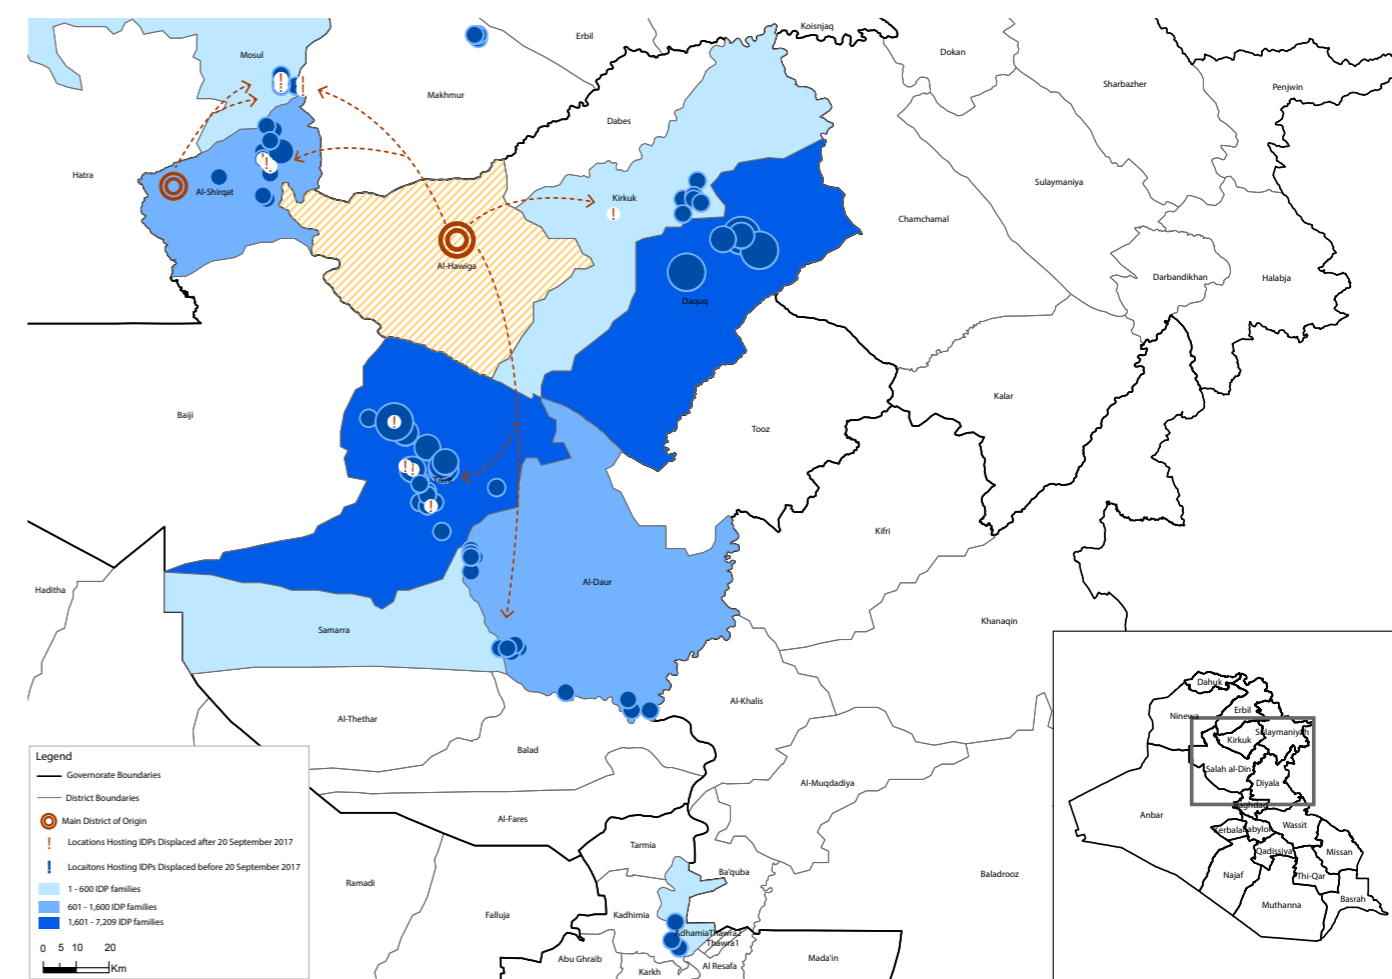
Erbil
Koisnjaq
Mosul
Makhmur
Dokan
Sharbazher
Penjwin
Dabes
Hatra
Al-Shirqat
Kirkuk
Sulaymaniya
Chamchamal
Al-Hawiga
Darbandikhan
Halabja
Daquq
Kalar
Baiji
Tooz
Tikrit
Kifri
Al-Daur
Haditha
Samarra
Khanaqin
Al-Thethar
Al-Khalis
Balad
Al-Muqdadiya
Al-Fares
Tarmia
Ba'quba
Ramadi
Baladrooz
Falluja
Kadhimia
Adhamia
Thawra2
Thawra1
Abu Ghraib
Karkh
Al Resafa
Mada'in

Dahuk
Ninewa
Erbil
Kirkuk
Sulaymaniyah
Salah al-Din
Diyala
Baghdad
Anbar
Kerbala
Babylon
Wassit
Qadissiya
Missan
Najaf
Thi-Qar
Muthanna
Basrah

Legend
Governorate Boundaries
District Boundaries
Main District of Origin
Locations Hosting IDPs Displaced after 20 September 2017
Locaitons Hosting IDPs Displaced before 20 September 2017
1 - 600 IDP families
601 - 1,600 IDP families
1,601 - 7,209 IDP families
0 5 10 20
Km